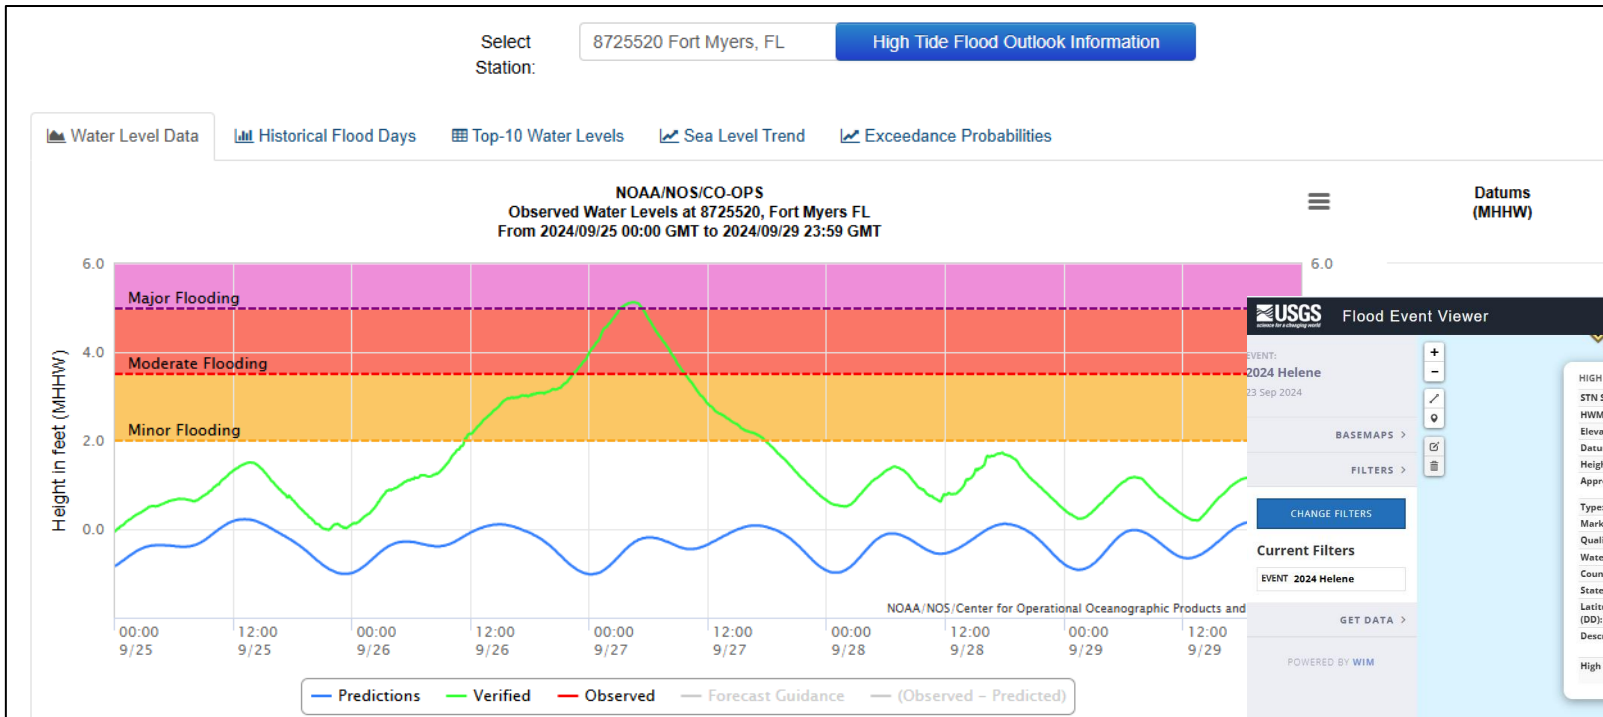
Select Station:

8725520 Fort Myers, FL

High Tide Flood Outlook Information

Water Level Data | Historical Flood Days | Top-10 Water Levels | Sea Level Trend | Exceedance Probabilities

NOAA/NOS/CO-OPS
Observed Water Levels at 8725520, Fort Myers FL
From 2024/09/25 00:00 GMT to 2024/09/29 23:59 GMT

Datums (MHHW)

6.0
4.0
2.0
0.0

Height in feet (MHHW)

6.0

Major Flooding
Moderate Flooding
Minor Flooding

NOAA/NOS/Center for Operational Oceanographic Products and

00:00 9/25
12:00 9/25
00:00 9/26
12:00 9/26
00:00 9/27
12:00 9/27
00:00 9/28
12:00 9/28
00:00 9/29
12:00 9/29

Predictions Verified Observed Forecast Guidance (Observed − Predicted)

USGS science for a changing world

Flood Event Viewer

EVENT:
2024 Helene
23 Sep 2024

BASEMAPS >
FILTERS >
CHANGE FILTERS
Current Filters
EVENT 2024 Helene
GET DATA >
POWERED BY WIM

HIGH
STN
HWM
Eleva
Datu
Heigh
Appr
Type
Mark
Quali
Wate
Coun
State
Latit (DD):
Desc
High